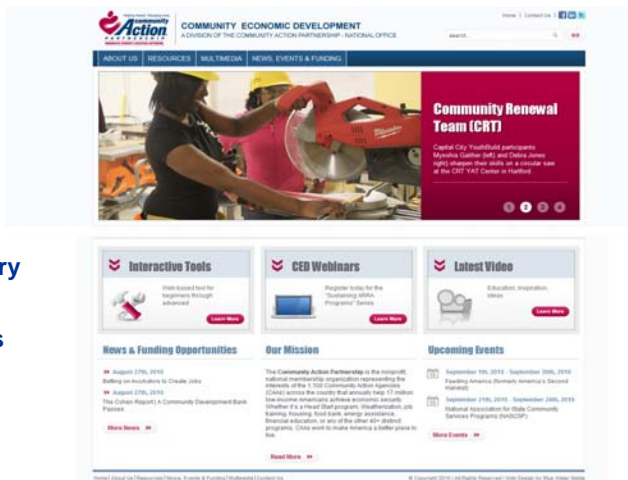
Community Action PARTNERSHIP

COMMUNITY ECONOMIC DEVELOPMENT

A DIVISION OF THE COMMUNITY ACTION PARTNERSHIP - NATIONAL OFFICE

Home | Contact Us |

search

ABOUT US | RESOURCES | MULTIMEDIA | NEWS, EVENTS & FUNDING

Community Renewal Team (CRT)

Capital City YouthBuild participants Myeshia Gaither (left) and Debra Jones (right) sharpen their skills on a circular saw at the CRT YAT Center in Hartford.

1 2 3 4

ry

s

Interactive Tools

Web-based tool for beginners through advanced

Learn More

CED Webinars

Register today for the "Sustaining ARRA Programs" Series

Learn More

Latest Video

Education, Inspiration, Ideas

Learn More

News & Funding Opportunities

August 27th, 2010

Betting on Incubators to Create Jobs

August 27th, 2010

The Cohen Report | A Community Development Bank Passes

More News

Our Mission

The Community Action Partnership is the nonprofit, national membership organization representing the interests of the 1,100 Community Action Agencies (CAAs) across the country that annually help 17 million low-income Americans achieve economic security. Whether it's a Head Start program, Weatherization, job training, housing, food bank, energy assistance, financial education, or any of the other 40+ distinct programs, CAAs work to make America a better place to live.

Read More

Upcoming Events

September 7th, 2010 - September 30th, 2010

Feeding America (formerly America's Second Harvest)

September 21th, 2010 - September 24th, 2010

National Association for State Community Services Programs (NASCSP)

More Events

Home | About Us | Resources | News, Events & Funding | Multimedia | Contact Us

© Copyright 2010 | All Rights Reserved | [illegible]